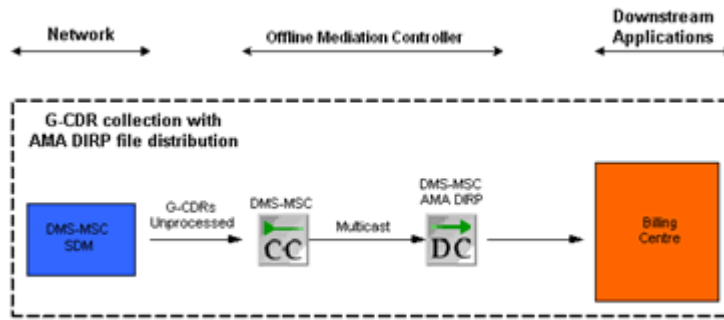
Network

Offline Mediation Controller

Downstream Applications

G-CDR collection with AMA DIRP file distribution

DMS-MSC SDM

G-CDRs Unprocessed

DMS-MSC

CC

Multicast

DMS-MSC AMA DIRP

DC

Billing Centre